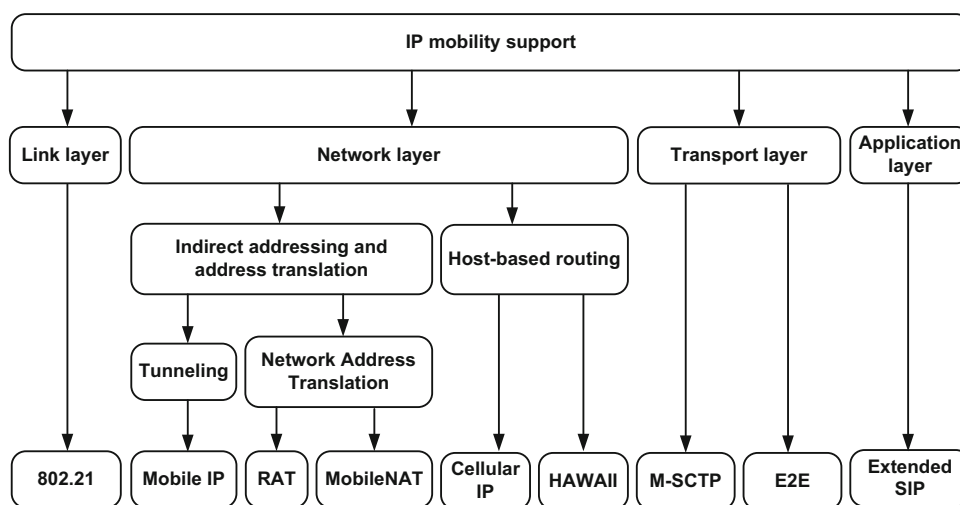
IP mobility support

Link layer

Network layer

Transport layer

Application layer

Indirect addressing and address translation

Host-based routing

Tunneling

Network Address Translation

802.21

Mobile IP

RAT

MobileNAT

Cellular IP

HAWAII

M-SCTP

E2E

Extended SIP